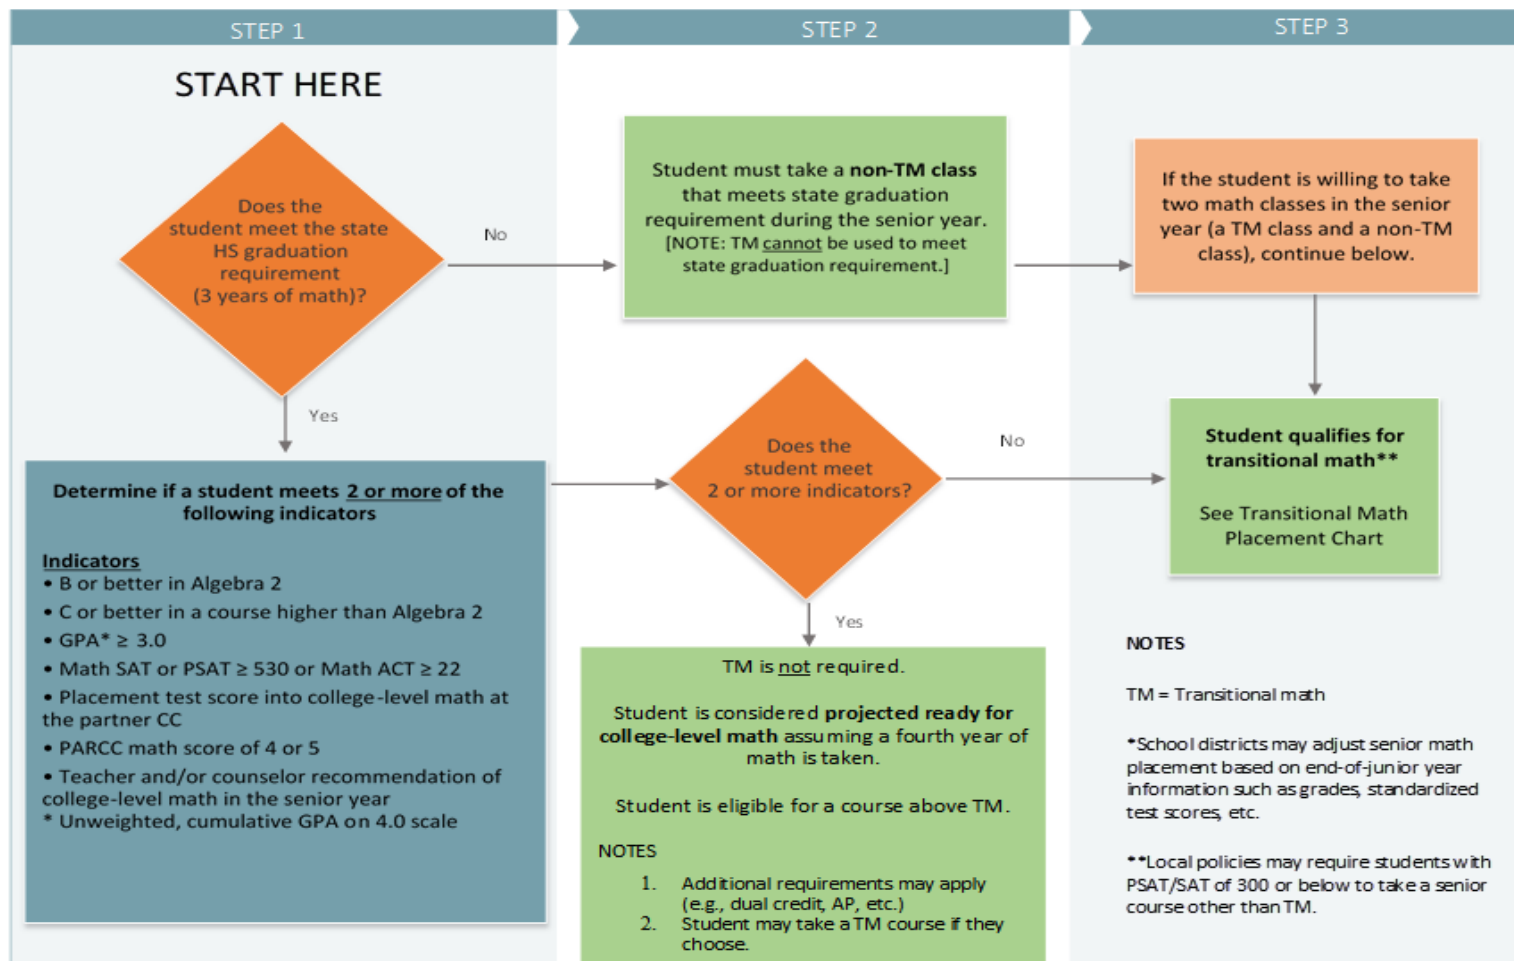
STEP 1

STEP 2

STEP 3

START HERE

Does the student meet the state HS graduation requirement (3 years of math)?

No

Student must take a **non-TM class** that meets state graduation requirement during the senior year. [NOTE: TM cannot be used to meet state graduation requirement.]

If the student is willing to take two math classes in the senior year (a TM class and a non-TM class), continue below.

Yes

Determine if a student meets 2 or more of the following indicators

Indicators
• B or better in Algebra 2
• C or better in a course higher than Algebra 2
• GPA* ≥ 3.0
• Math SAT or PSAT ≥ 530 or Math ACT ≥ 22
• Placement test score into college-level math at the partner CC
• PARCC math score of 4 or 5
• Teacher and/or counselor recommendation of college-level math in the senior year
* Unweighted, cumulative GPA on 4.0 scale

Does the student meet 2 or more indicators?

No

Student qualifies for transitional math**

See Transitional Math Placement Chart

Yes

TM is not required.

Student is considered **projected ready for college-level math** assuming a fourth year of math is taken.

Student is eligible for a course above TM.

NOTES
1. Additional requirements may apply (e.g., dual credit, AP, etc.)
2. Student may take a TM course if they choose.

NOTES

TM = Transitional math

*School districts may adjust senior math placement based on end-of-junior year information such as grades, standardized test scores, etc.

**Local policies may require students with PSAT/SAT of 300 or below to take a senior course other than TM.